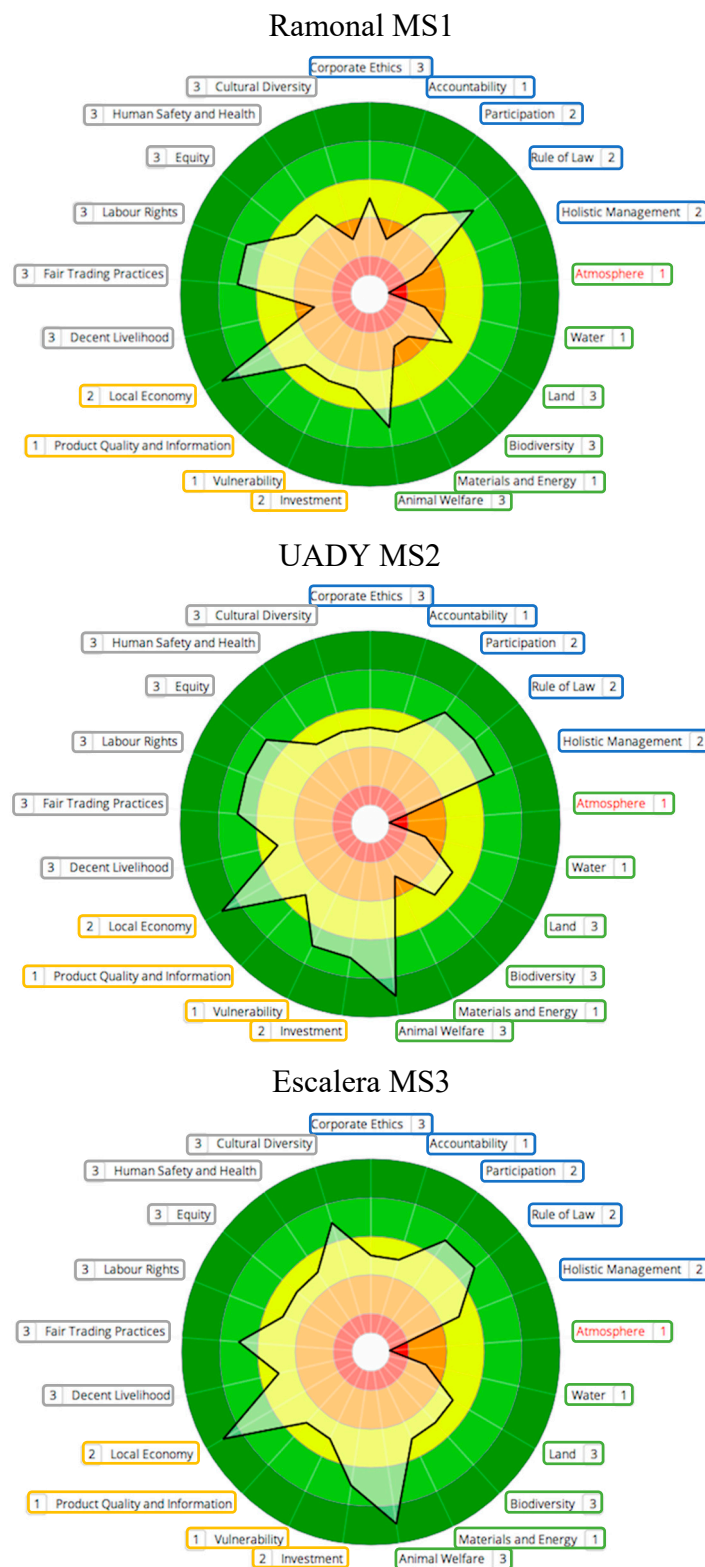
Ramonal MS1

Corporate Ethics 3
Accountability 1
Participation 2
Rule of Law 2
Holistic Management 2
Atmosphere 1
Water 1
Land 3
Biodiversity 3
Materials and Energy 1
Animal Welfare 3
2 Investment
1 Vulnerability
1 Product Quality and Information
2 Local Economy
3 Decent Livelihood
3 Fair Trading Practices
3 Labour Rights
3 Equity
3 Human Safety and Health
3 Cultural Diversity

UADY MS2

Corporate Ethics 3
Accountability 1
Participation 2
Rule of Law 2
Holistic Management 2
Atmosphere 1
Water 1
Land 3
Biodiversity 3
Materials and Energy 1
Animal Welfare 3
2 Investment
1 Vulnerability
1 Product Quality and Information
2 Local Economy
3 Decent Livelihood
3 Fair Trading Practices
3 Labour Rights
3 Equity
3 Human Safety and Health
3 Cultural Diversity

Escalera MS3

Corporate Ethics 3
Accountability 1
Participation 2
Rule of Law 2
Holistic Management 2
Atmosphere 1
Water 1
Land 3
Biodiversity 3
Materials and Energy 1
Animal Welfare 3
2 Investment
1 Vulnerability
1 Product Quality and Information
2 Local Economy
3 Decent Livelihood
3 Fair Trading Practices
3 Labour Rights
3 Equity
3 Human Safety and Health
3 Cultural Diversity